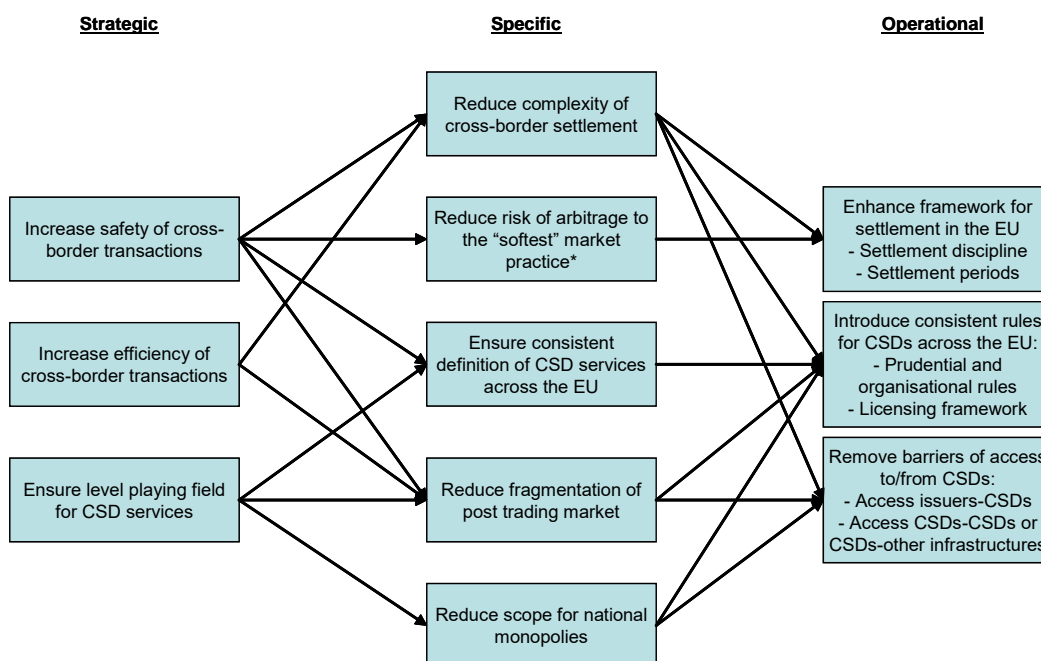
Strategic

Specific

Operational

Increase safety of cross-border transactions

Increase efficiency of cross-border transactions

Ensure level playing field for CSD services

Reduce complexity of cross-border settlement

Reduce risk of arbitrage to the "softest" market practice*

Ensure consistent definition of CSD services across the EU

Reduce fragmentation of post trading market

Reduce scope for national monopolies

Enhance framework for settlement in the EU
- Settlement discipline
- Settlement periods

Introduce consistent rules for CSDs across the EU:
- Prudential and organisational rules
- Licensing framework

Remove barriers of access to/from CSDs:
- Access issuers-CSDs
- Access CSDs-CSDs or CSDs-other infrastructures